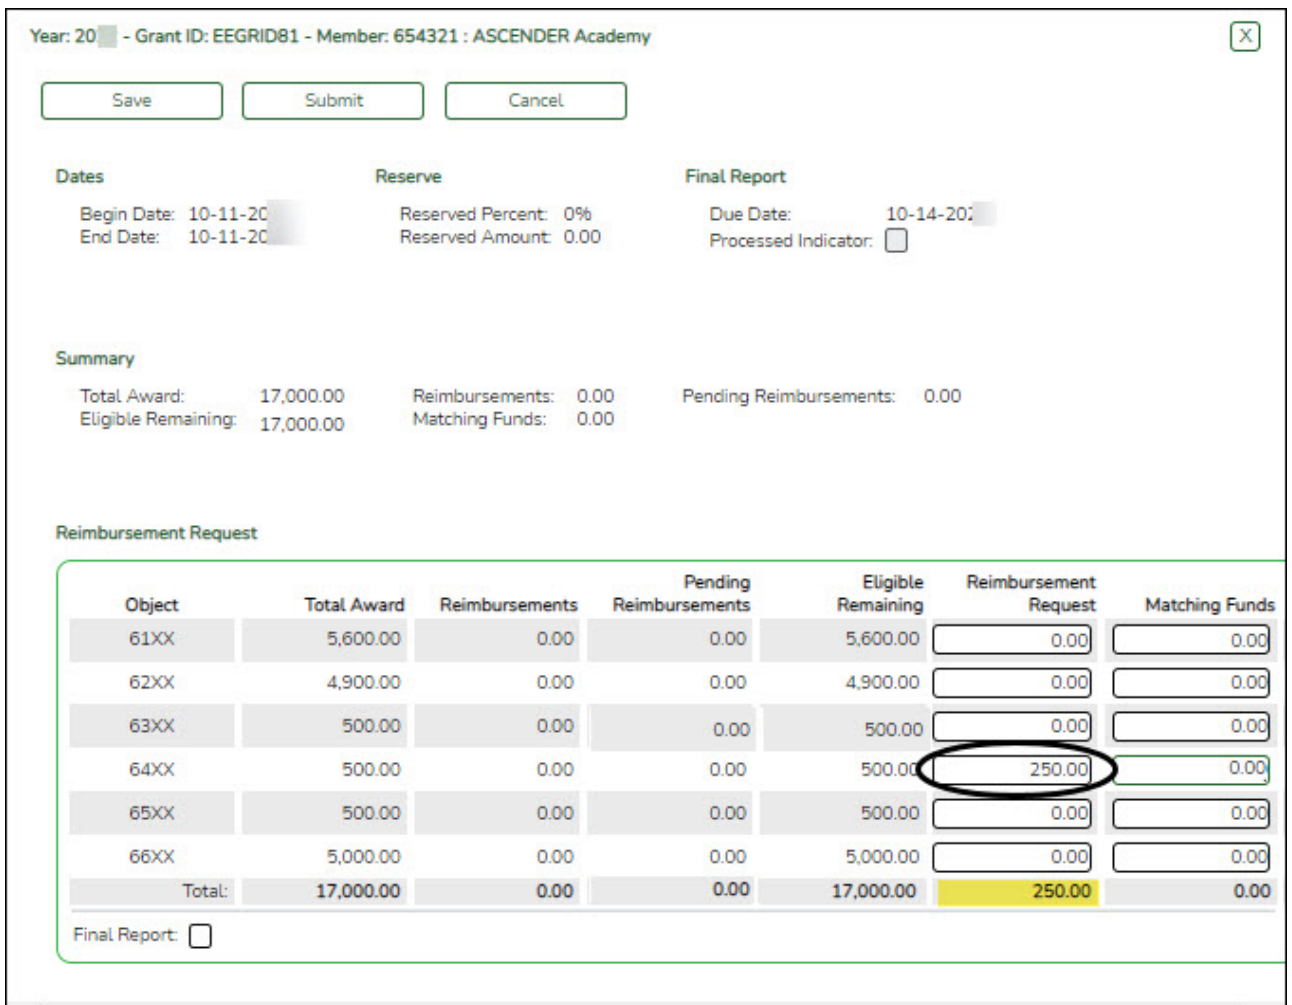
Year: 20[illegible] - Grant ID: EEGRID81 - Member: 654321 : ASCENDER Academy

X

Save Submit Cancel

Dates

Begin Date: 10-11-20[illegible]
End Date: 10-11-20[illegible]

Reserve

Reserved Percent: 0%
Reserved Amount: 0.00

Final Report

Due Date: 10-14-20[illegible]
Processed Indicator:

Summary

Total Award: 17,000.00
Eligible Remaining: 17,000.00

Reimbursements: 0.00
Matching Funds: 0.00

Pending Reimbursements: 0.00

Reimbursement Request

| Object | Total Award | Reimbursements | Pending Reimbursements | Eligible Remaining | Reimbursement Request | Matching Funds |
|---|---|---|---|---|---|---|
| 61XX | 5,600.00 | 0.00 | 0.00 | 5,600.00 | 0.00 | 0.00 |
| 62XX | 4,900.00 | 0.00 | 0.00 | 4,900.00 | 0.00 | 0.00 |
| 63XX | 500.00 | 0.00 | 0.00 | 500.00 | 0.00 | 0.00 |
| 64XX | 500.00 | 0.00 | 0.00 | 500.00 | 250.00 | 0.00 |
| 65XX | 500.00 | 0.00 | 0.00 | 500.00 | 0.00 | 0.00 |
| 66XX | 5,000.00 | 0.00 | 0.00 | 5,000.00 | 0.00 | 0.00 |
| Total: | 17,000.00 | 0.00 | 0.00 | 17,000.00 | 250.00 | 0.00 |

Final Report: